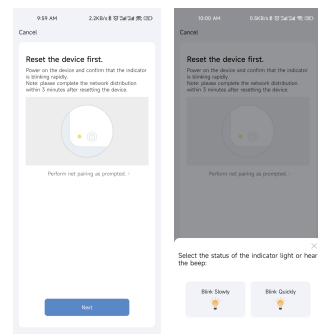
9:59 AM 2.2KB/s

Cancel

Reset the device first.

Power on the device and confirm that the indicator is blinking rapidly.

Note: please complete the network distribution within 3 minutes after resetting the device.

Perform net pairing as prompted. >

Next

10:00 AM 0.6KB/s

Cancel

Reset the device first.

Power on the device and confirm that the indicator is blinking rapidly.

Note: please complete the network distribution within 3 minutes after resetting the device.

Perform net pairing as prompted. >

×

Select the status of the indicator light or hear the beep:

Blink Slowly

Blink Quickly